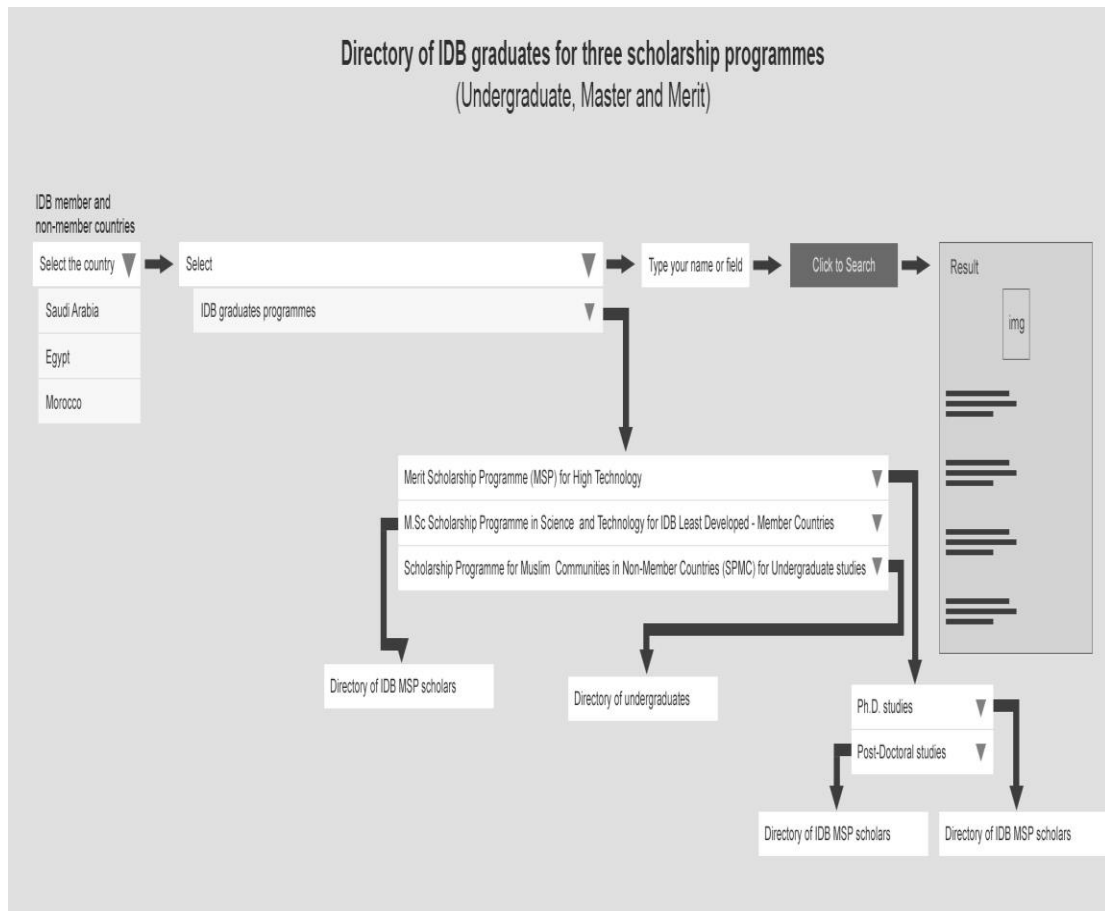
Directory of IDB graduates for three scholarship programmes
(Undergraduate, Master and Merit)

IDB member and non-member countries

Select the country

Saudi Arabia

Egypt

Morocco

Select

IDB graduates programmes

Type your name or field

Click to Search

Result

img

Merit Scholarship Programme (MSP) for High Technology

M.Sc Scholarship Programme in Science and Technology for IDB Least Developed - Member Countries

Scholarship Programme for Muslim Communities in Non-Member Countries (SPMC) for Undergraduate studies

Directory of IDB MSP scholars

Directory of undergraduates

Ph.D. studies

Post-Doctoral studies

Directory of IDB MSP scholars

Directory of IDB MSP scholars